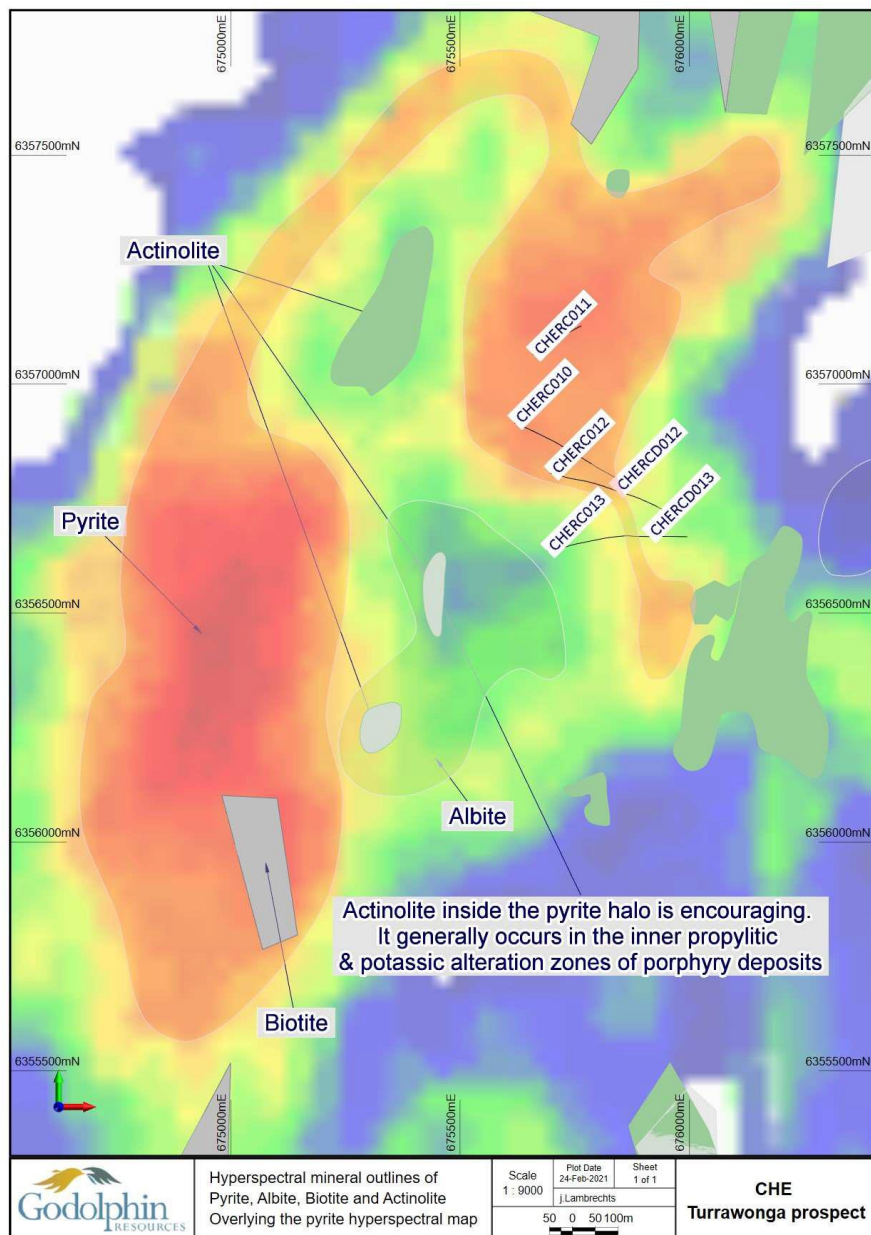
675000mE
675500mE
676000mE

6357500mN
6357500mN

Actinolite

CHERC011
CHERC010
CHERC012
CHERCD012
CHERC013
CHERCD013

6357000mN
6357000mN

Pyrite

6356500mN
6356500mN

Albite

6356000mN
6356000mN

Actinolite inside the pyrite halo is encouraging.
It generally occurs in the inner propylitic
& potassic alteration zones of porphyry deposits

Biotite

6355500mN
6355500mN

675000mE
675500mE
676000mE

Godolphin RESOURCES

Hyperspectral mineral outlines of Pyrite, Albite, Biotite and Actinolite Overlying the pyrite hyperspectral map

Scale 1 : 9000
Plot Date 24-Feb-2021
Sheet 1 of 1
j.Lambrechts
50 0 50 100m

CHE
Turrawonga prospect